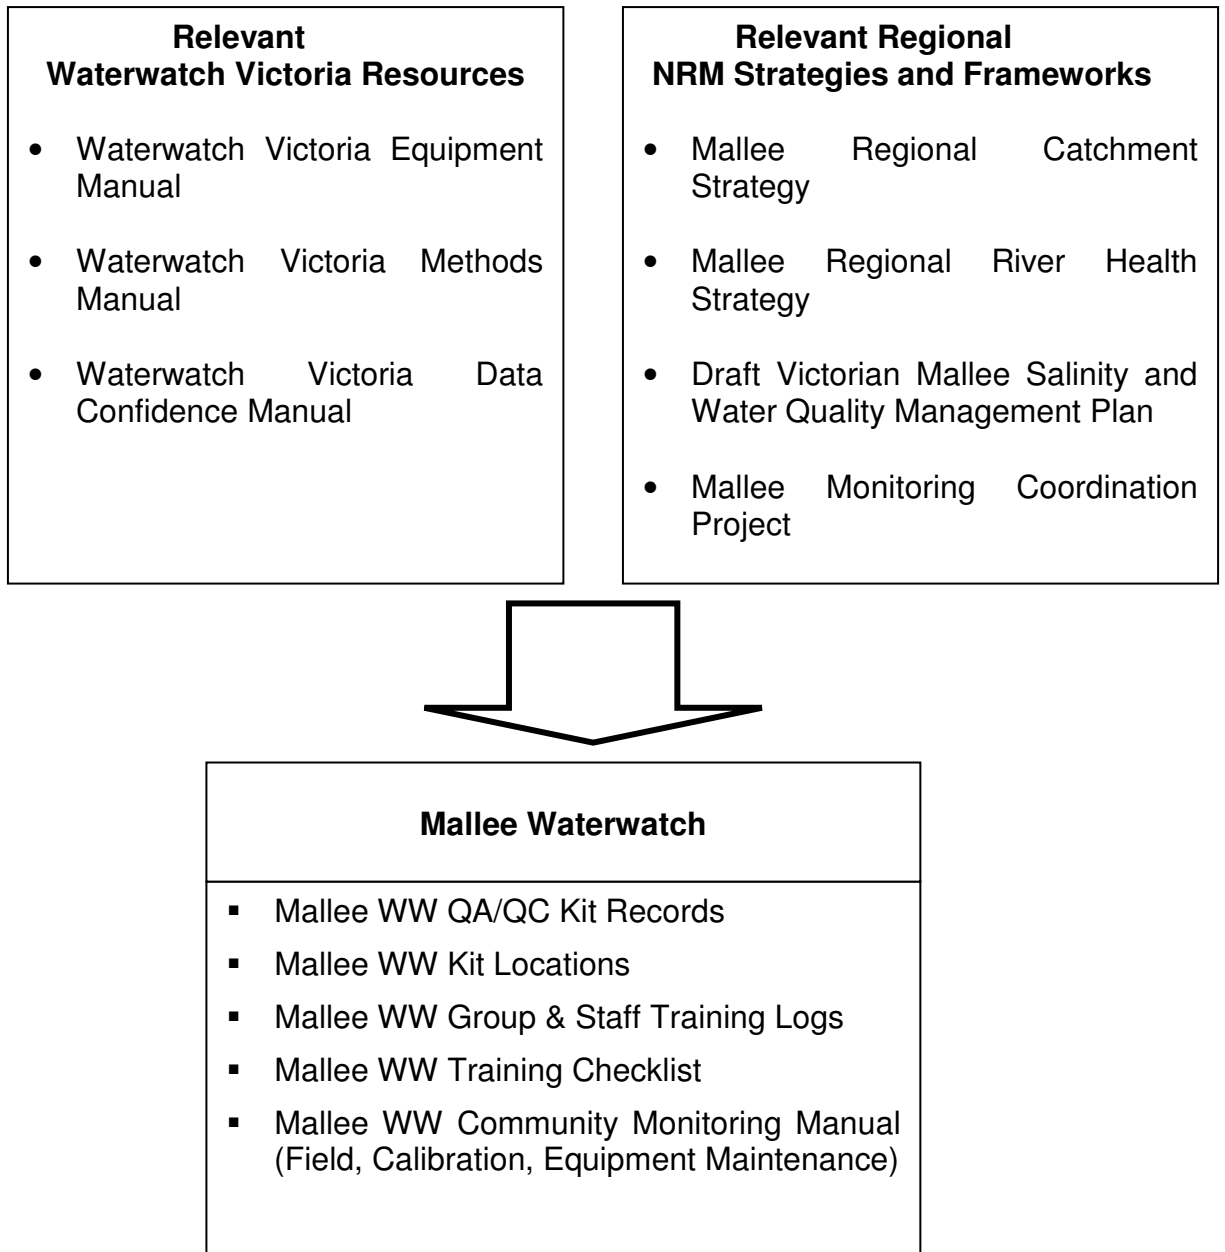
**Relevant Waterwatch Victoria Resources**

- Waterwatch Victoria Equipment Manual
- Waterwatch Victoria Methods Manual
- Waterwatch Victoria Data Confidence Manual

**Relevant Regional NRM Strategies and Frameworks**

- Mallee Regional Catchment Strategy
- Mallee Regional River Health Strategy
- Draft Victorian Mallee Salinity and Water Quality Management Plan
- Mallee Monitoring Coordination Project

**Mallee Waterwatch**

- Mallee WW QA/QC Kit Records
- Mallee WW Kit Locations
- Mallee WW Group & Staff Training Logs
- Mallee WW Training Checklist
- Mallee WW Community Monitoring Manual (Field, Calibration, Equipment Maintenance)